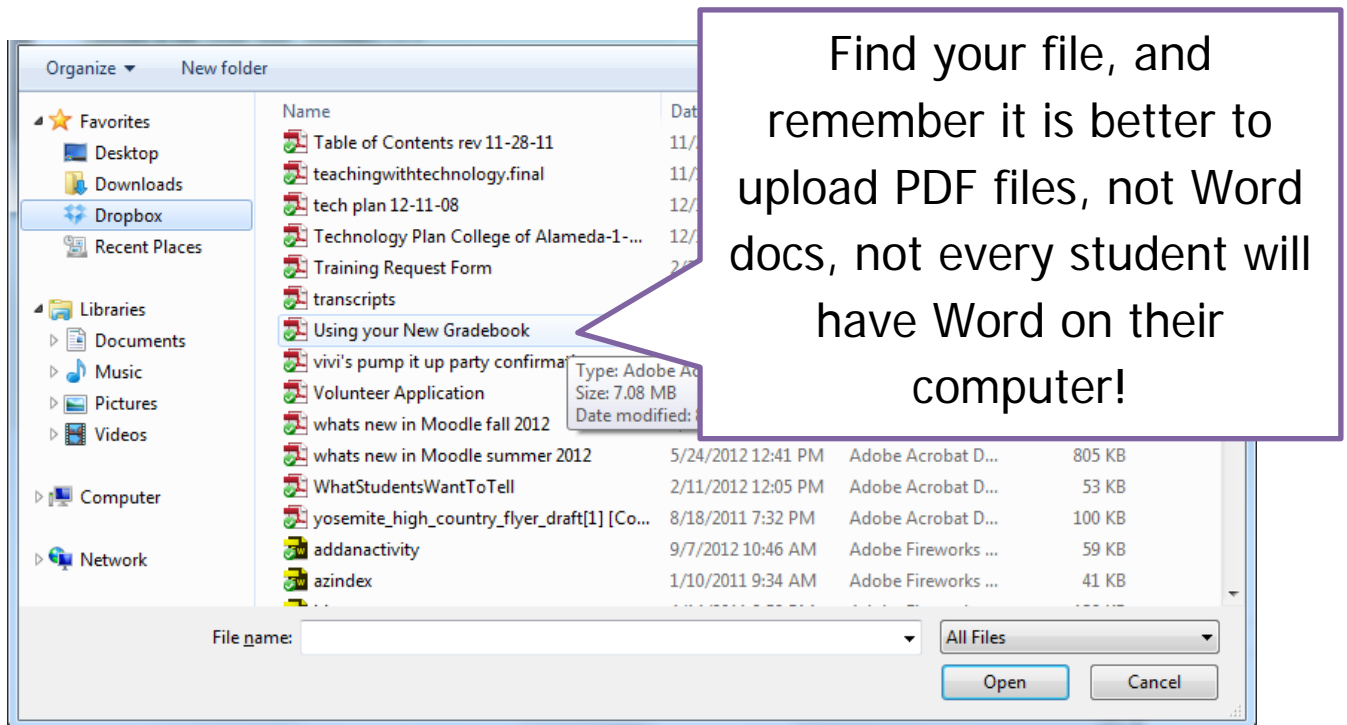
Find your file, and remember it is better to upload PDF files, not Word docs, not every student will have Word on their computer!

Organize ▾ New folder

Favorites
Desktop
Downloads
Dropbox
Recent Places

Libraries
Documents
Music
Pictures
Videos

Computer

Network

| Name | Dat |  |  |
|---|---|---|---|
| Table of Contents rev 11-28-11 | 11/ |  |  |
| teachingwithtechnology.final | 11/ |  |  |
| tech plan 12-11-08 | 12/ |  |  |
| Technology Plan College of Alameda-1-... | 12/ |  |  |
| Training Request Form | 2/ |  |  |
| transcripts |  |  |  |
| Using your New Gradebook |  |  |  |
| vivi's pump it up party confirmat |  |  |  |
| Volunteer Application |  |  |  |
| whats new in Moodle fall 2012 |  |  |  |
| whats new in Moodle summer 2012 | 5/24/2012 12:41 PM | Adobe Acrobat D... | 805 KB |
| WhatStudentsWantToTell | 2/11/2012 12:05 PM | Adobe Acrobat D... | 53 KB |
| yosemite_high_country_flyer_draft[1] [Co... | 8/18/2011 7:32 PM | Adobe Acrobat D... | 100 KB |
| addanactivity | 9/7/2012 10:46 AM | Adobe Fireworks ... | 59 KB |
| azindex | 1/10/2011 9:34 AM | Adobe Fireworks ... | 41 KB |

Type: Adobe Ac
Size: 7.08 MB
Date modified: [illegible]

File name: 
All Files
Open
Cancel